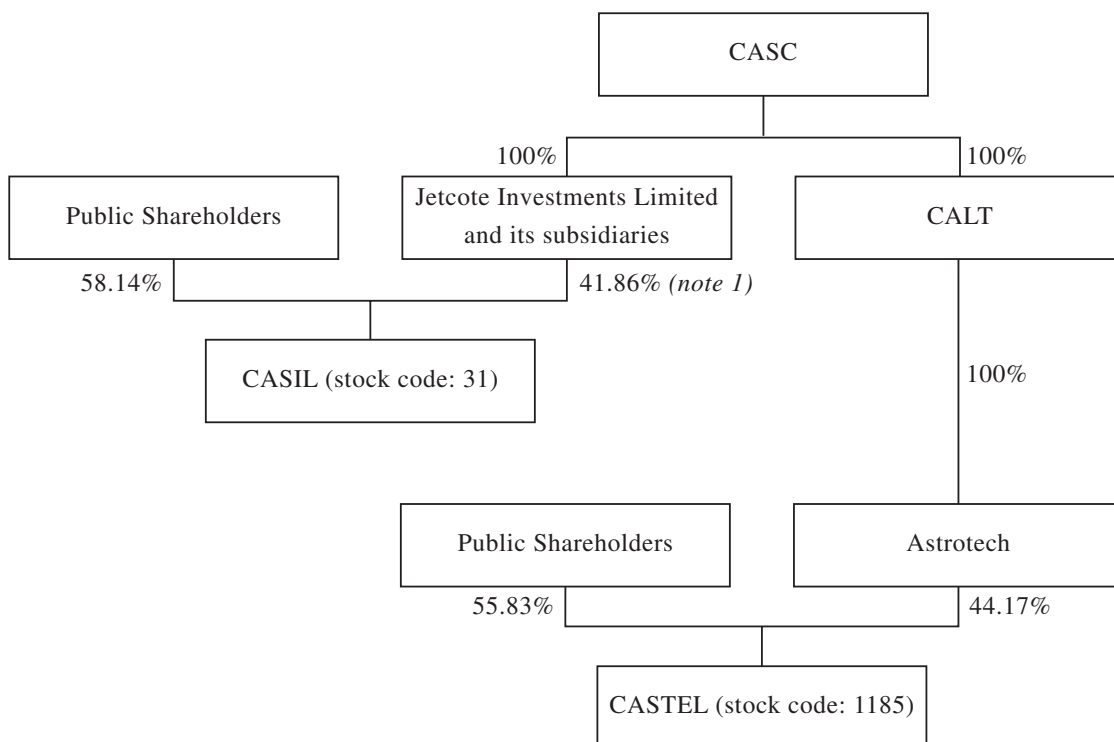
CASC

100%

100%

Public Shareholders

Jetcote Investments Limited and its subsidiaries

CALT

58.14%

41.86% *(note 1)*

CASIL (stock code: 31)

100%

Public Shareholders

Astrotech

55.83%

44.17%

CASTEL (stock code: 1185)